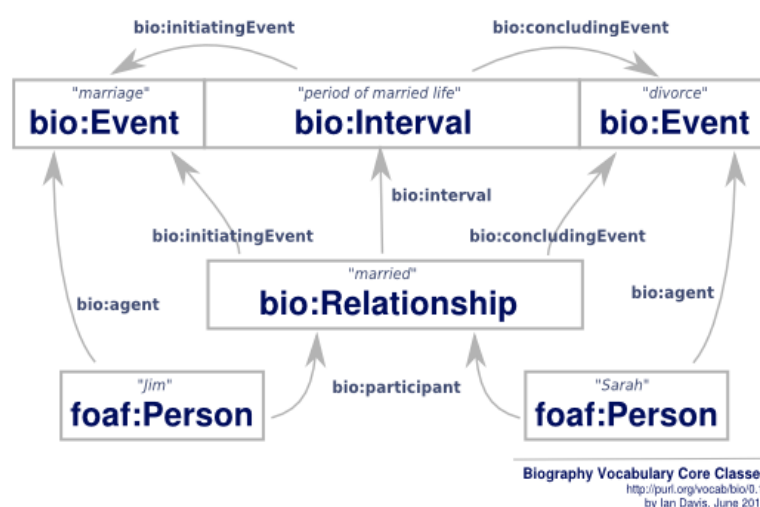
bio:initiatingEvent

bio:concludingEvent

"marriage"
bio:Event

"period of married life"
bio:Interval

"divorce"
bio:Event

bio:interval

bio:initiatingEvent

bio:concludingEvent

bio:agent

"married"
bio:Relationship

bio:agent

"Jim"
foaf:Person

bio:participant

"Sarah"
foaf:Person

Biography Vocabulary Core Classe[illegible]
http://purl.org/vocab/bio/0.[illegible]
by Ian Davis, June 201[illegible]